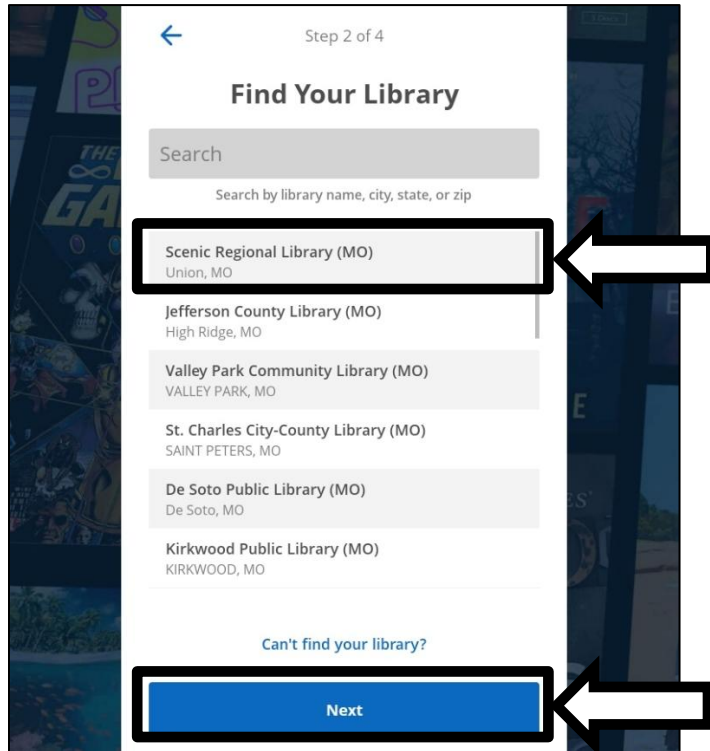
←

Step 2 of 4

Find Your Library

Search

Search by library name, city, state, or zip

Scenic Regional Library (MO)
Union, MO

Jefferson County Library (MO)
High Ridge, MO

Valley Park Community Library (MO)
VALLEY PARK, MO

St. Charles City-County Library (MO)
SAINT PETERS, MO

De Soto Public Library (MO)
De Soto, MO

Kirkwood Public Library (MO)
KIRKWOOD, MO

Can't find your library?

Next